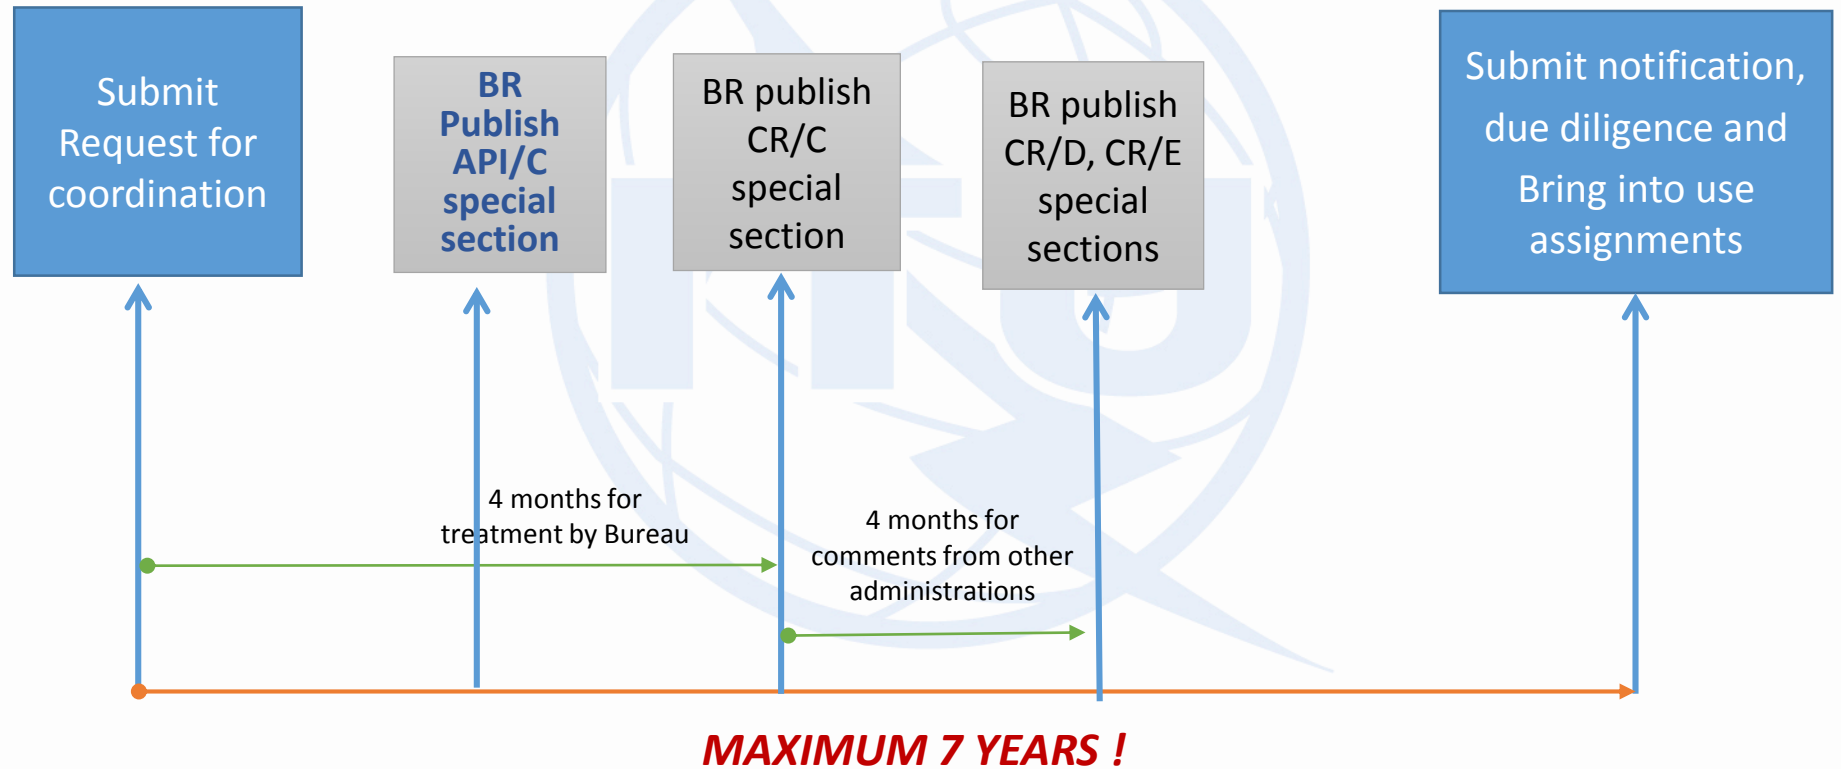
Submit Request for coordination

BR Publish API/C special section

BR publish CR/C special section

BR publish CR/D, CR/E special sections

Submit notification, due diligence and Bring into use assignments

4 months for treatment by Bureau

4 months for comments from other administrations

MAXIMUM 7 YEARS !